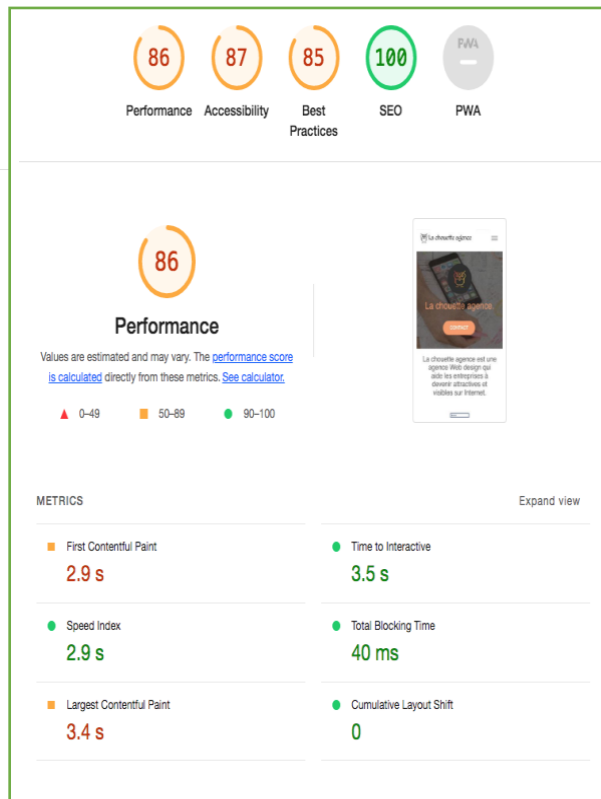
86
Performance

87
Accessibility

85
Best Practices

100
SEO

PWA
—
PWA

86

Performance

Values are estimated and may vary. The performance score is calculated directly from these metrics. See calculator.

0–49 50–89 90–100

La chouette agence

La chouette agence

contact

La chouette agence est une agence Web design qui aide les entreprises à devenir attractives et visibles sur Internet.

METRICS

Expand view

First Contentful Paint
2.9 s

Time to Interactive
3.5 s

Speed Index
2.9 s

Total Blocking Time
40 ms

Largest Contentful Paint
3.4 s

Cumulative Layout Shift
0